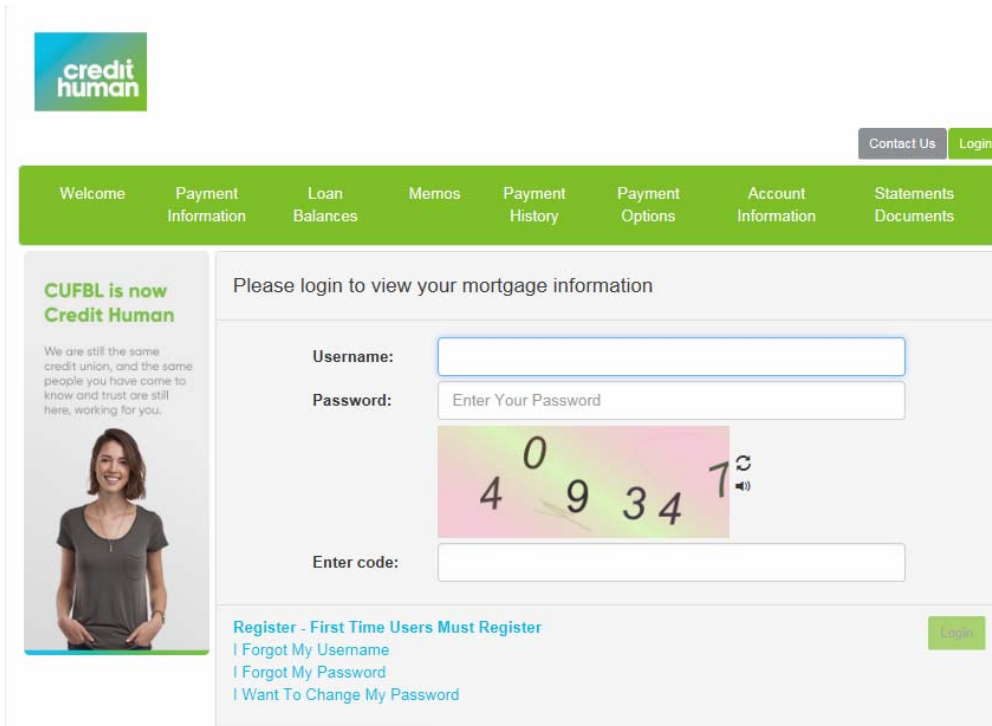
credit human

Contact Us Login

Welcome
Payment Information
Loan Balances
Memos
Payment History
Payment Options
Account Information
Statements Documents

CUFBL is now Credit Human

We are still the same credit union, and the same people you have come to know and trust are still here, working for you.

Please login to view your mortgage information

Username:

Password: Enter Your Password

4 0 9 3 4 7

Enter code:

Register - First Time Users Must Register
I Forgot My Username
I Forgot My Password
I Want To Change My Password

Login